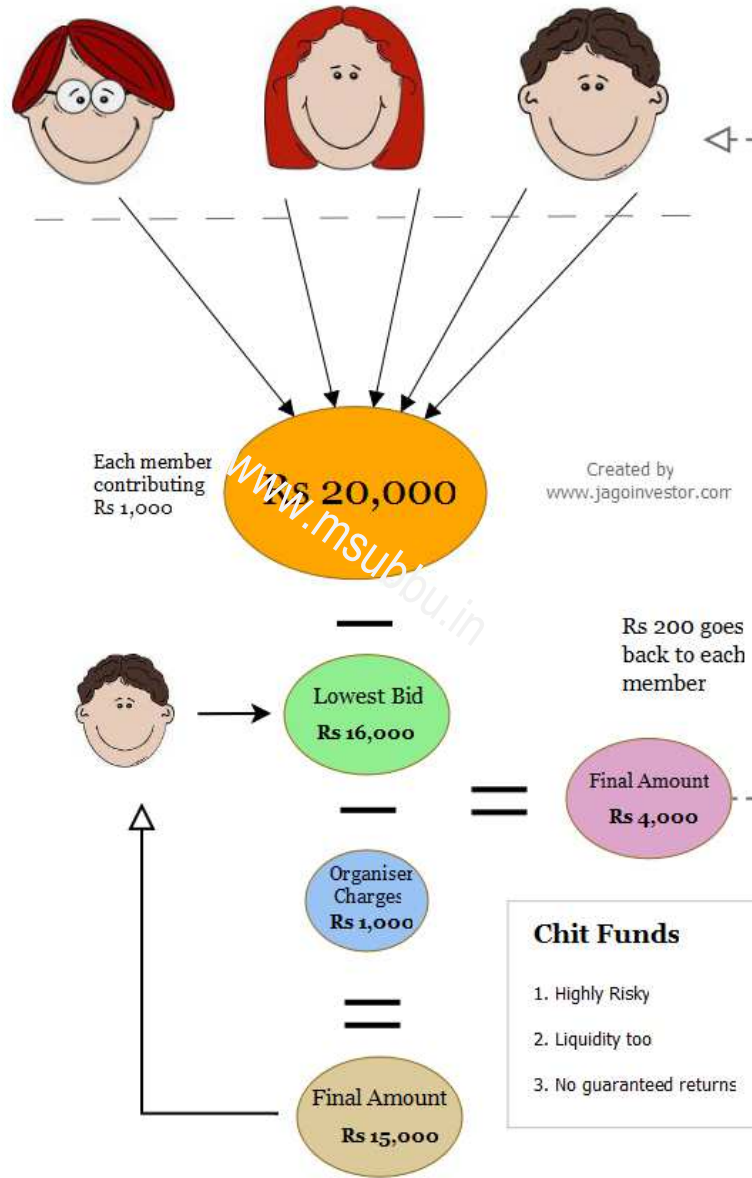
Each member contributing Rs 1,000

Rs 20,000

www.msubbu.in

Created by www.jagoinvestor.com

Rs 200 goes back to each member

Lowest Bid
Rs 16,000

Final Amount
Rs 4,000

Organiser Charges
Rs 1,000

Chit Funds

1. Highly Risky

2. Liquidity too

3. No guaranteed returns

Final Amount
Rs 15,000